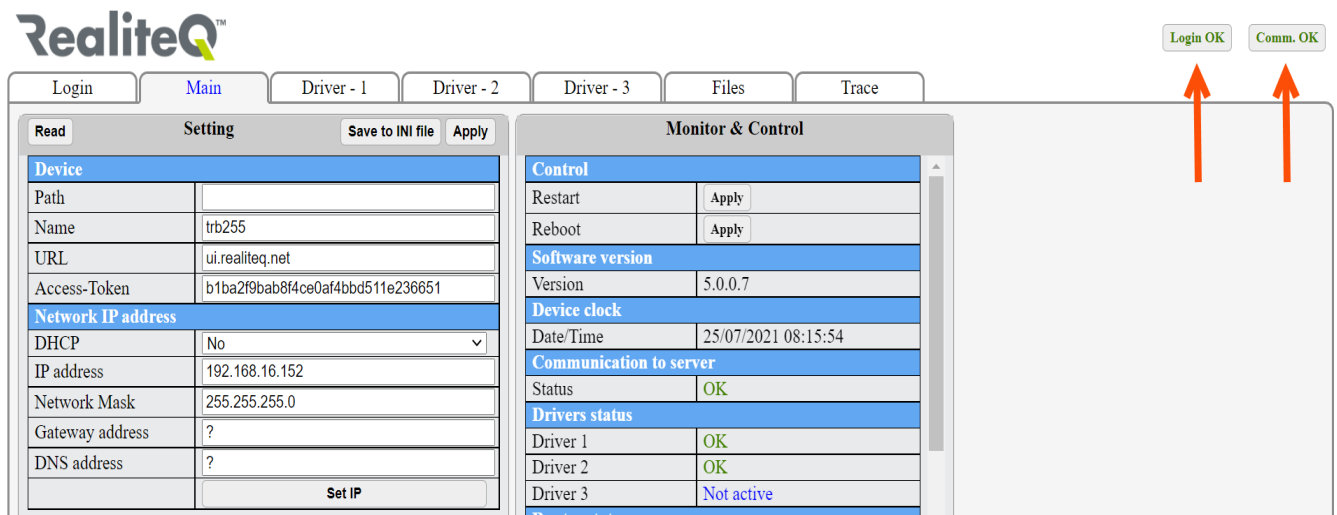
RealiteQ™

Login OK
Comm. OK

Login | Main | Driver - 1 | Driver - 2 | Driver - 3 | Files | Trace

Read
Setting
Save to INI file
Apply

| Device | |
|---|---|
| Path | |
| Name | trb255 |
| URL | ui.realiteq.net |
| Access-Token | b1ba2f9bab8f4ce0af4bbd511e236651 |
| Network IP address | |
| DHCP | No |
| IP address | 192.168.16.152 |
| Network Mask | 255.255.255.0 |
| Gateway address | ? |
| DNS address | ? |
| | Set IP |

Monitor & Control

| Control | |
|---|---|
| Restart | Apply |
| Reboot | Apply |
| Software version | |
| Version | 5.0.0.7 |
| Device clock | |
| Date/Time | 25/07/2021 08:15:54 |
| Communication to server | |
| Status | OK |
| Drivers status | |
| Driver 1 | OK |
| Driver 2 | OK |
| Driver 3 | Not active |